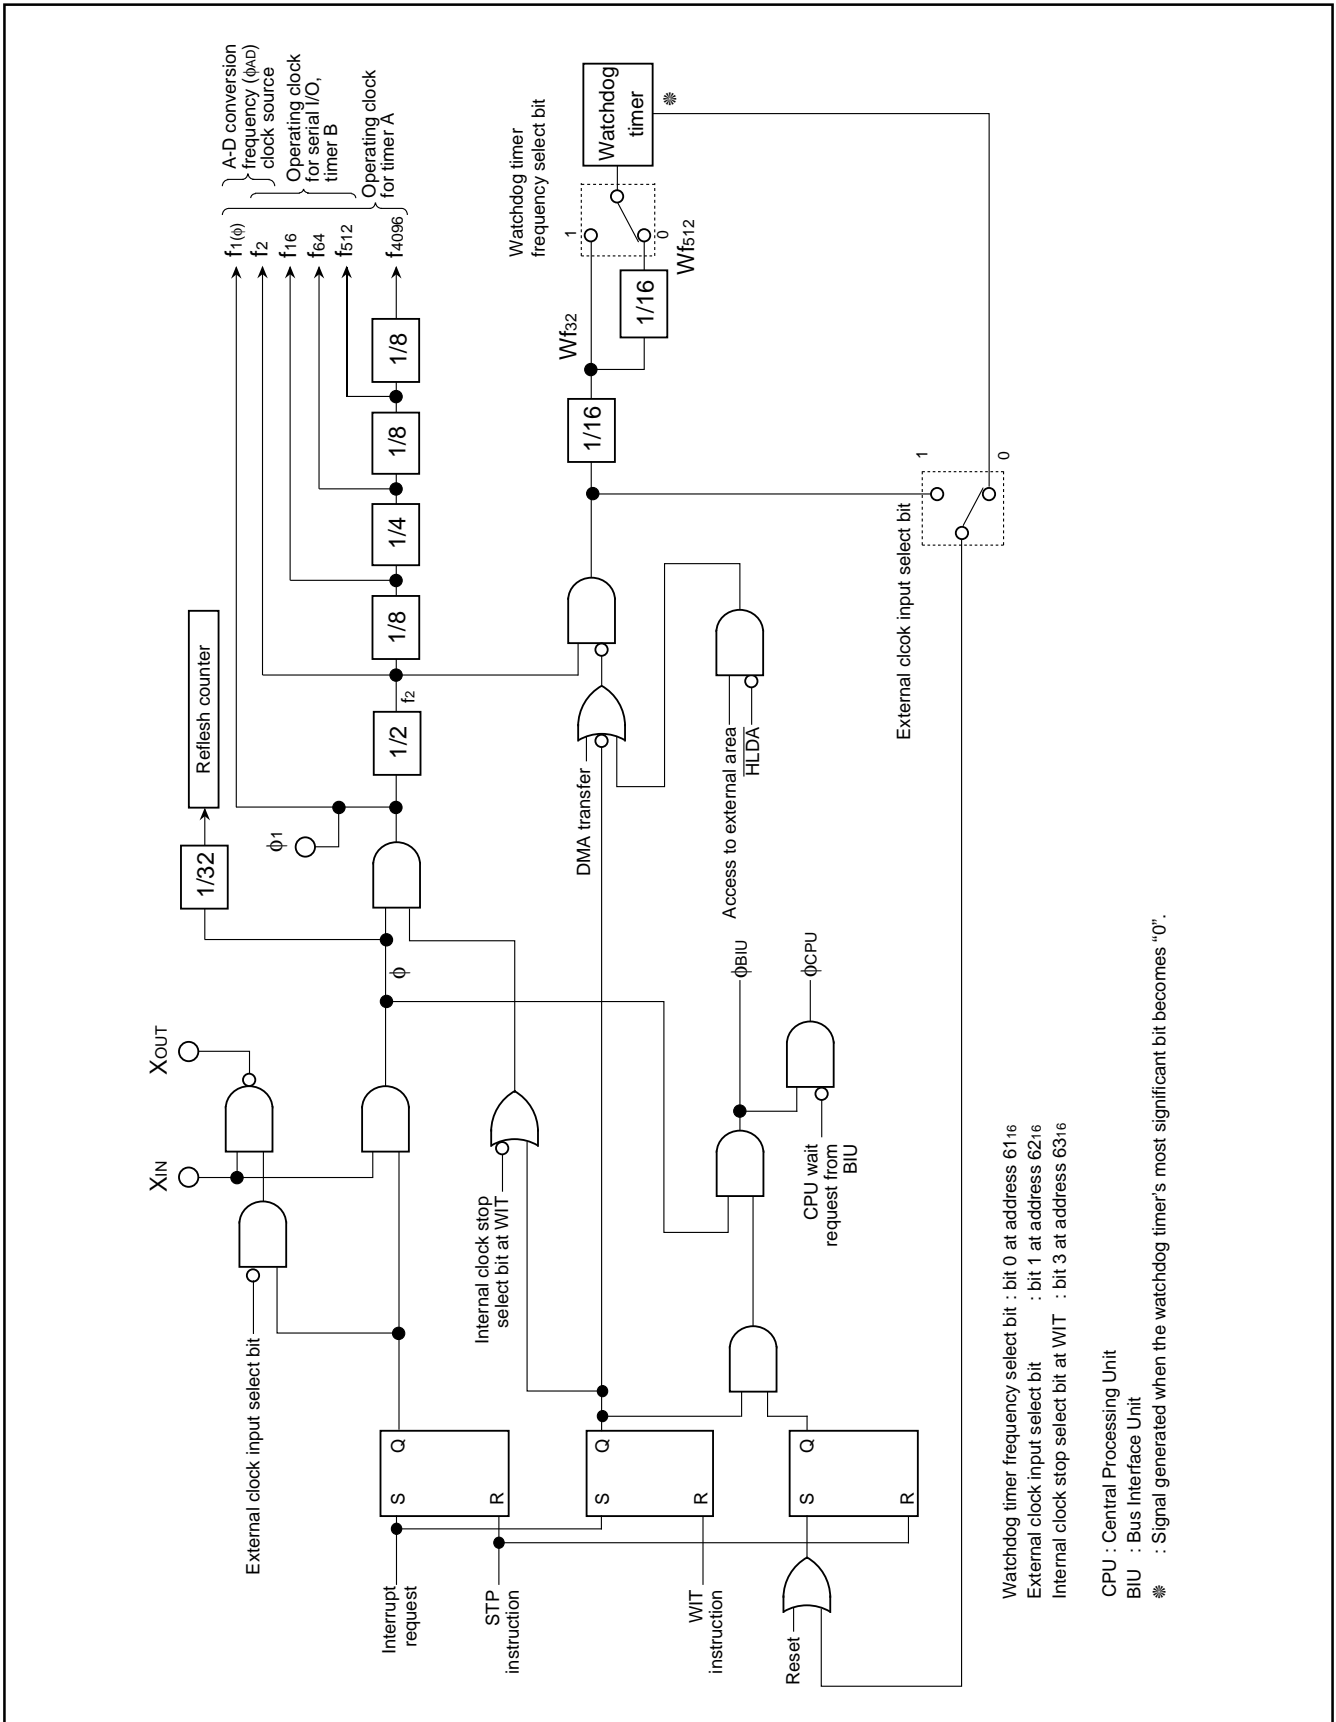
Interrupt request

STP instruction

WIT instruction

Reset

S Q R

S Q R

S Q R

External clock input select bit

$X_{IN}$

$X_{OUT}$

Internal clock stop select bit at WIT

CPU wait request from BIU

$\phi$

$\phi_{BIU}$

$\phi_{CPU}$

1/32

Reflesh counter

$\phi_1$

1/2

$f_2$

1/8

1/4

1/8

1/8

DMA transfer

Access to external area

$\overline{HLDA}$

1/16

$Wf_{32}$

1/16

$Wf_{512}$

1

0

Watchdog timer frequency select bit

Watchdog timer

✱

External clcok input select bit

1

0

$f_{1(\phi)}$

$f_2$

$f_{16}$

$f_{64}$

$f_{512}$

$f_{4096}$

A-D conversion frequency ($\phi_{AD}$) clock source

Operating clock for serial I/O, timer B

Operating clock for timer A

Watchdog timer frequency select bit : bit 0 at address $61_{16}$
External clock input select bit : bit 1 at address $62_{16}$
Internal clock stop select bit at WIT : bit 3 at address $63_{16}$

CPU : Central Processing Unit
BIU : Bus Interface Unit
✱ : Signal generated when the watchdog timer's most significant bit becomes "0".